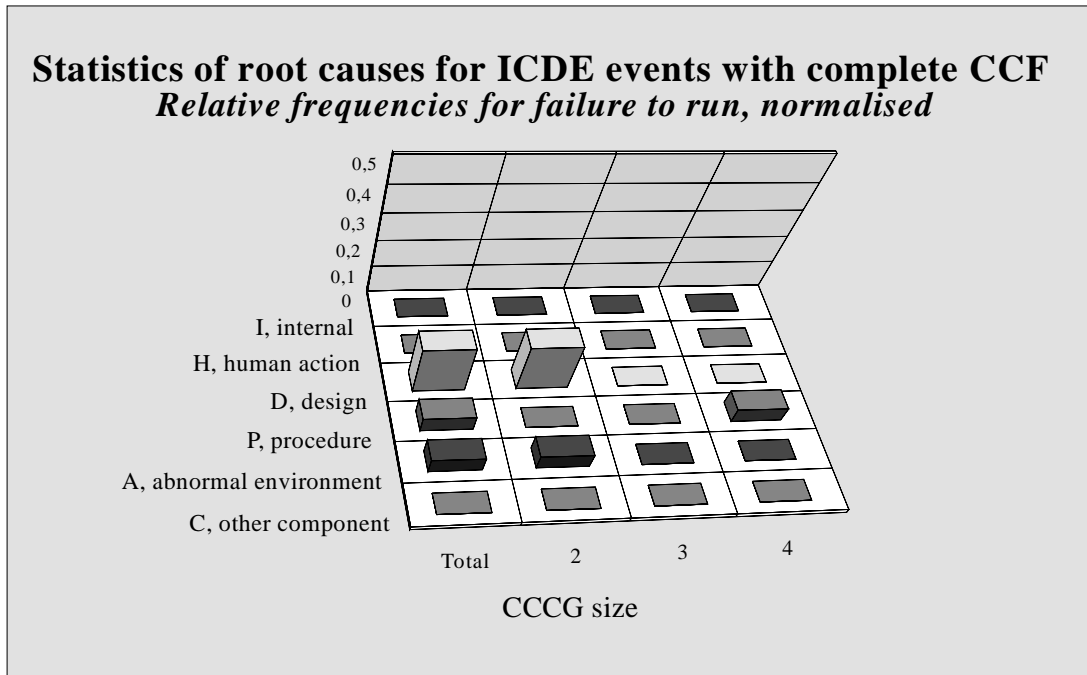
Statistics of root causes for ICDE events with complete CCF
Relative frequencies for failure to run, normalised

0,5
0,4
0,3
0,2
0,1
0

I, internal
H, human action
D, design
P, procedure
A, abnormal environment
C, other component

Total
2
3
4

CCCG size